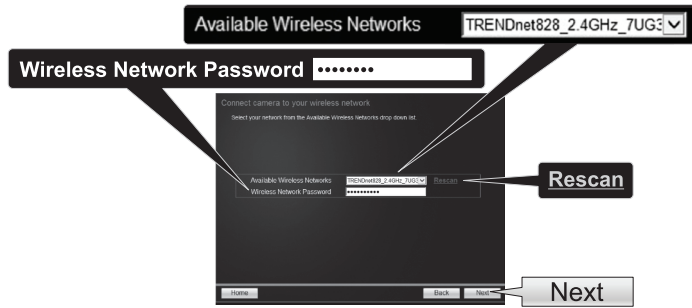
Available Wireless Networks TRENDnet828_2.4GHz_7UG3

Wireless Network Password ••••••••

Connect camera to your wireless network

Select your network from the Available Wireless Networks drop down list.

Available Wireless Networks TRENDnet828_2.4GHz_7UG3 Rescan

Wireless Network Password ••••••••••

Rescan

Home

Back Next

Next